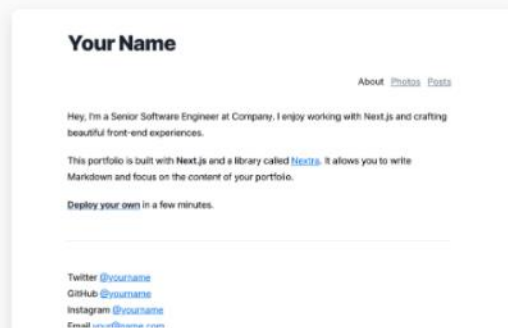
Your Name

About Photos Posts

Hey, I'm a Senior Software Engineer at Company. I enjoy working with Next.js and crafting beautiful front-end experiences.

This portfolio is built with Next.js and a library called Nextra. It allows you to write Markdown and focus on the content of your portfolio.

Deploy your own in a few minutes.

Twitter @yourname
GitHub @yourname
Instagram @yourname
Email your@name.com